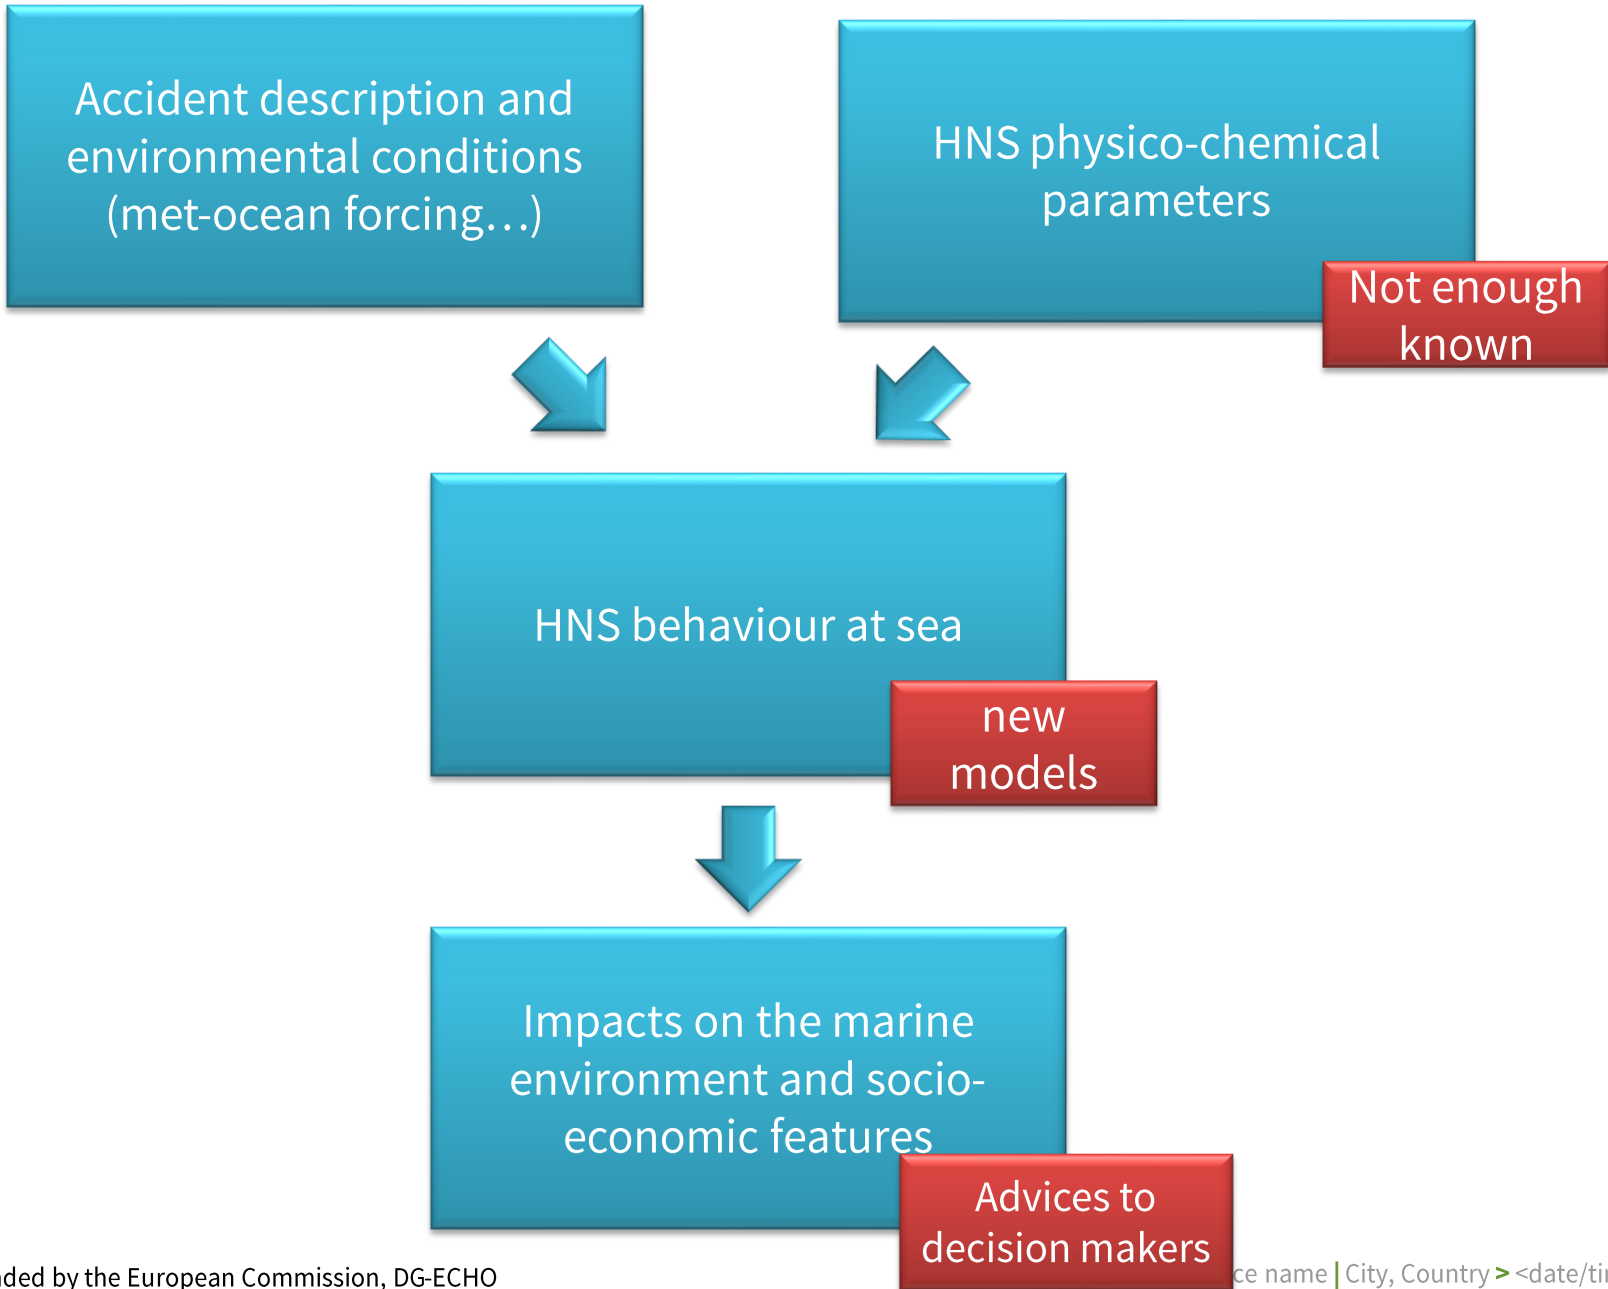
Accident description and environmental conditions (met-ocean forcing…)

HNS physico-chemical parameters

Not enough known

HNS behaviour at sea

new models

Impacts on the marine environment and socio-economic features

Advices to decision makers

ded by the European Commission, DG-ECHO

ce name | City, Country > <date/ti